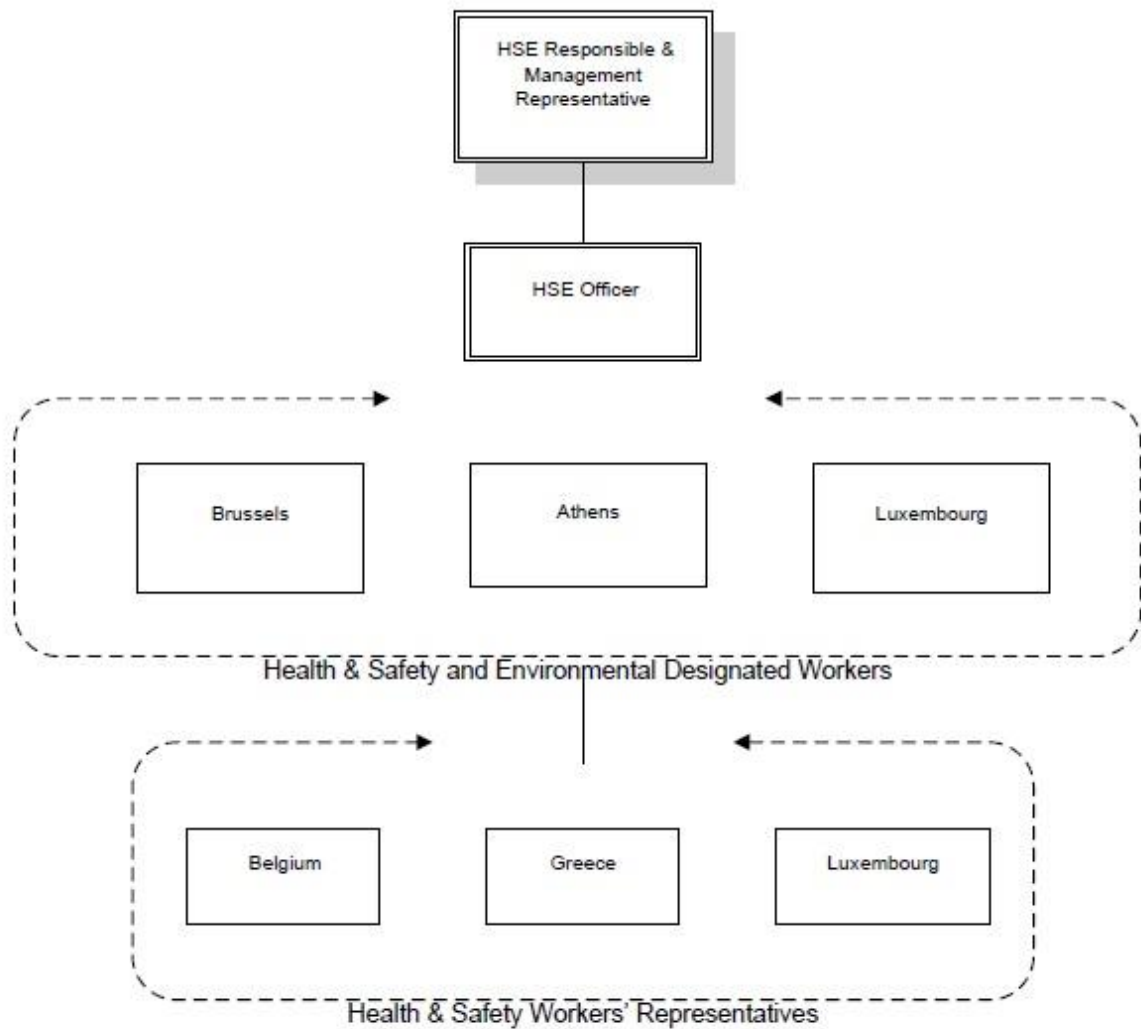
HSE Responsible & Management Representative

HSE Officer

Brussels

Athens

Luxembourg

Health & Safety and Environmental Designated Workers

Belgium

Greece

Luxembourg

Health & Safety Workers' Representatives